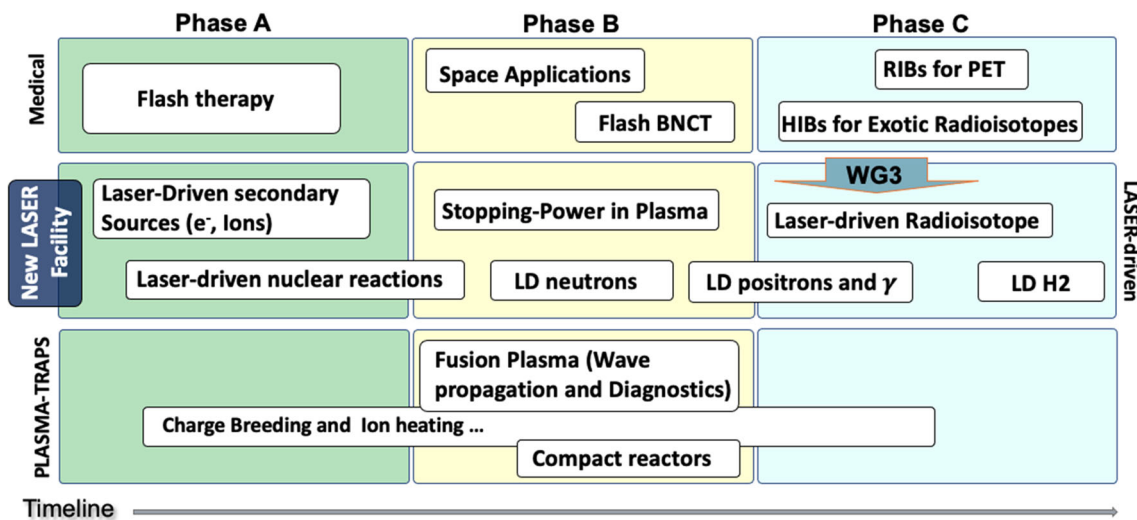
Phase A

Phase B

Phase C

Medical

Flash therapy

Space Applications

Flash BNCT

RIBs for PET

HIBs for Exotic Radioisotopes

New LASER Facility

Laser-Driven secondary Sources ($e^-$, Ions)

Stopping-Power in Plasma

WG3

Laser-driven Radioisotope

LASER-driven

Laser-driven nuclear reactions

LD neutrons

LD positrons and $\gamma$

LD H2

PLASMA-TRAPS

Fusion Plasma (Wave propagation and Diagnostics)

Charge Breeding and Ion heating ...

Compact reactors

Timeline